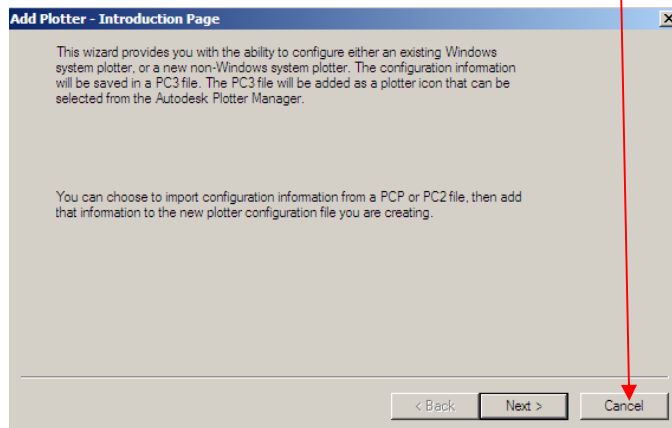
Add Plotter - Introduction Page

This wizard provides you with the ability to configure either an existing Windows system plotter, or a new non-Windows system plotter. The configuration information will be saved in a PC3 file. The PC3 file will be added as a plotter icon that can be selected from the Autodesk Plotter Manager.

You can choose to import configuration information from a PCP or PC2 file, then add that information to the new plotter configuration file you are creating.

< Back
Next >
Cancel